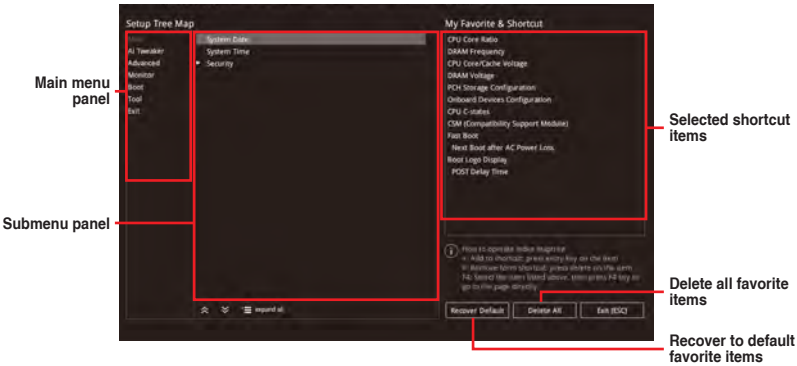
Setup Tree Map

Main

Ai Tweaker

Advanced

Monitor

Boot

Tool

Exit

System Date

System Time

Security

expand all

My Favorite & Shortcut

CPU Core Ratio

DRAM Frequency

CPU Core/Cache Voltage

DRAM Voltage

PCH Storage Configuration

Onboard Devices Configuration

CPU C-states

CSM (Compatibility Support Module)

Fast Boot

Next Boot after AC Power Loss

Boot Logo Display

POST Delay Time

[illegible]

Recover Default

Delete All

Exit (ESC)

Main menu panel

Submenu panel

Selected shortcut items

Delete all favorite items

Recover to default favorite items